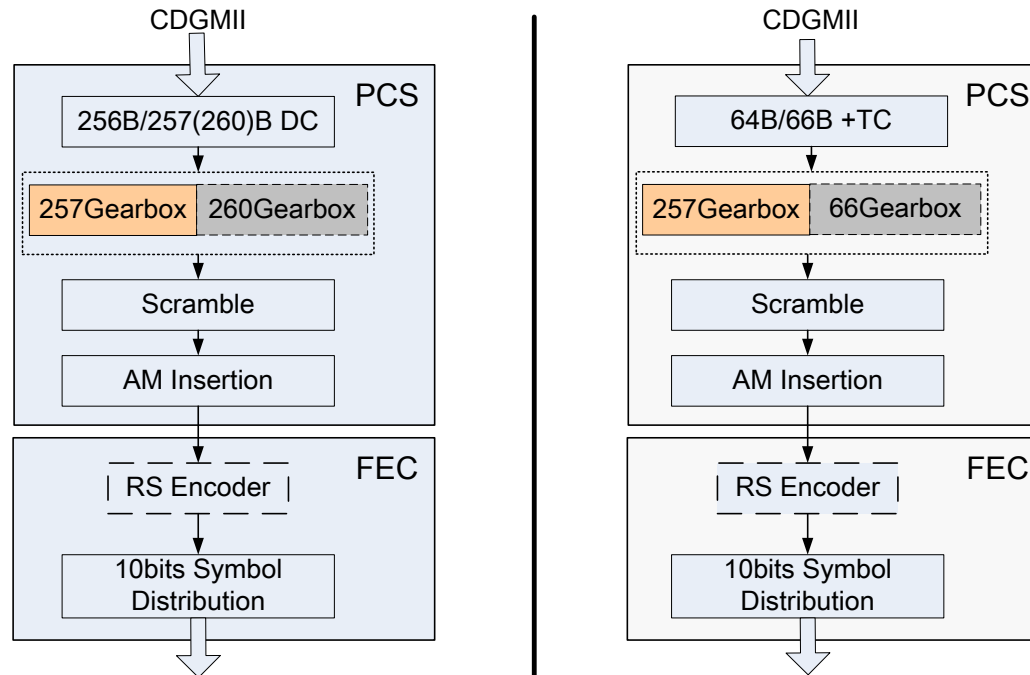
CDGMII

PCS

256B/257(260)B DC

257Gearbox

260Gearbox

Scramble

AM Insertion

FEC

RS Encoder

10bits Symbol Distribution

CDGMII

PCS

64B/66B +TC

257Gearbox

66Gearbox

Scramble

AM Insertion

FEC

RS Encoder

10bits Symbol Distribution